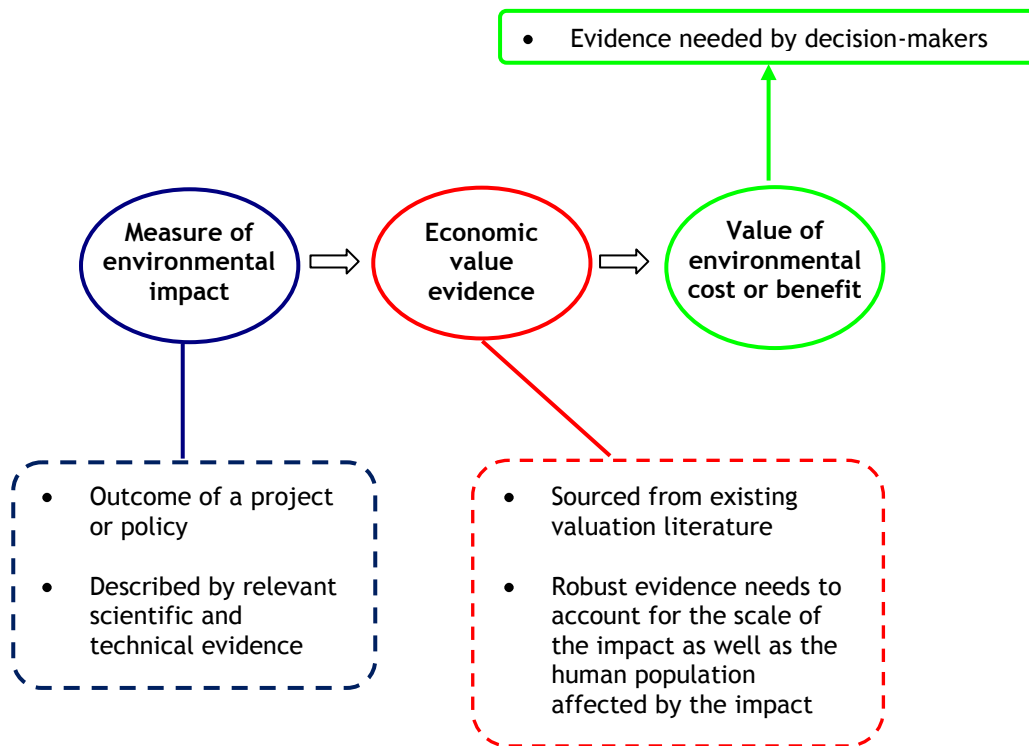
• Evidence needed by decision-makers

Measure of environmental impact

Economic value evidence

Value of environmental cost or benefit

• Outcome of a project or policy

• Described by relevant scientific and technical evidence

• Sourced from existing valuation literature

• Robust evidence needs to account for the scale of the impact as well as the human population affected by the impact